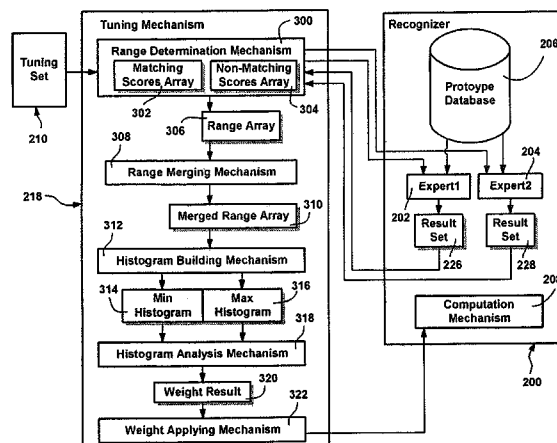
Tuning Set

210

218

Tuning Mechanism

300

Range Determination Mechanism

Matching Scores Array

Non-Matching Scores Array

302

304

306

Range Array

308

Range Merging Mechanism

Merged Range Array

310

312

Histogram Building Mechanism

314

Min Histogram

Max Histogram

316

318

Histogram Analysis Mechanism

Weight Result

320

322

Weight Applying Mechanism

Recognizer

206

Protoype Database

204

Expert1

Expert2

202

Result Set

Result Set

226

228

208

Computation Mechanism

200